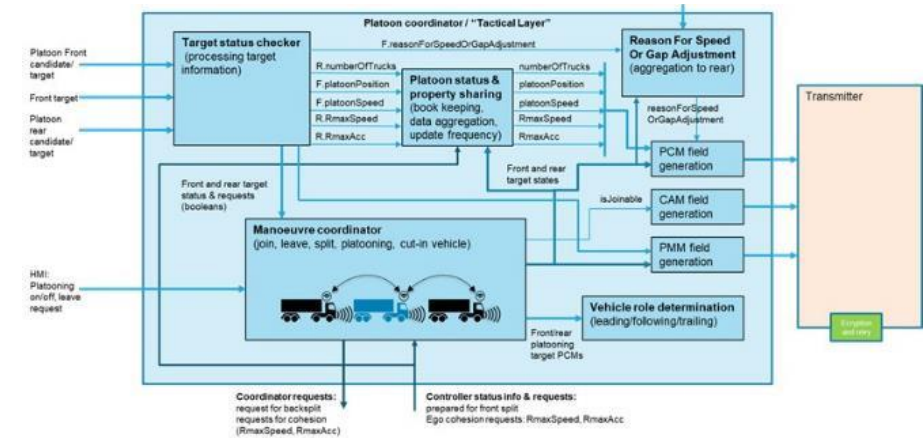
Platoon coordinator / "Tactical Layer"

Platoon Front candidate/ target

Front target

Platoon rear candidate/ target

Target status checker (processing target information)

F.reasonForSpeedOrGapAdjustment

R.numberOfTrucks

F.platoonPosition

F.platoonSpeed

R.RmaxSpeed

R.RmaxAcc

Platoon status & property sharing (book keeping, data aggregation, update frequency)

numberOfTrucks

platoonPosition

platoonSpeed

RmaxSpeed

RmaxAcc

Reason For Speed Or Gap Adjustment (aggregation to rear)

reasonForSpeed OrGapAdjustment

Transmitter

PCM field generation

Front and rear target states

isJoinable

CAM field generation

PMM field generation

Front and rear target status & requests (booleans)

Manoeuvre coordinator (join, leave, split, platooning, cut-in vehicle)

HMI: Platooning on/off, leave request

Vehicle role determination (leading/following/trailing)

Front/rear platooning target PCMs

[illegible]

Coordinator requests: request for backsplit requests for cohesion (RmaxSpeed, RmaxAcc)

Controller status info & requests: prepared for front split Ego cohesion requests: RmaxSpeed, RmaxAcc